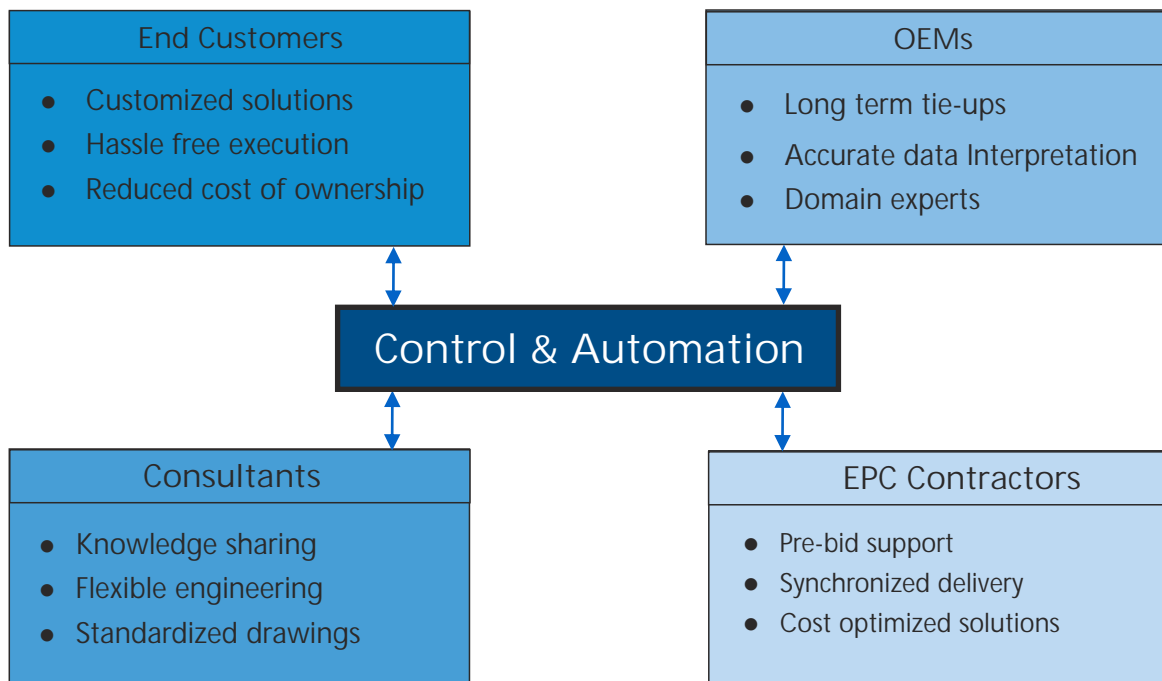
End Customers

- Customized solutions
- Hassle free execution
- Reduced cost of ownership

OEMs

- Long term tie-ups
- Accurate data Interpretation
- Domain experts

Control & Automation

Consultants

- Knowledge sharing
- Flexible engineering
- Standardized drawings

EPC Contractors

- Pre-bid support
- Synchronized delivery
- Cost optimized solutions